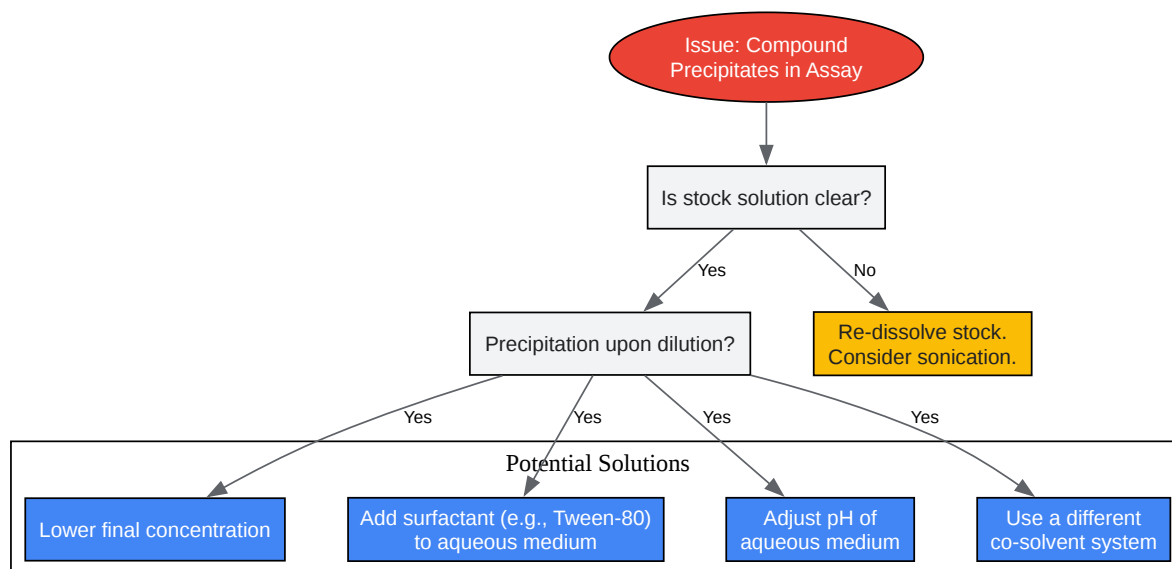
Issue: Compound Precipitates in Assay

Is stock solution clear?

Yes

No

Precipitation upon dilution?

Re-dissolve stock. Consider sonication.

Yes

Yes

Yes

Yes

Potential Solutions

Lower final concentration

Add surfactant (e.g., Tween-80) to aqueous medium

Adjust pH of aqueous medium

Use a different co-solvent system